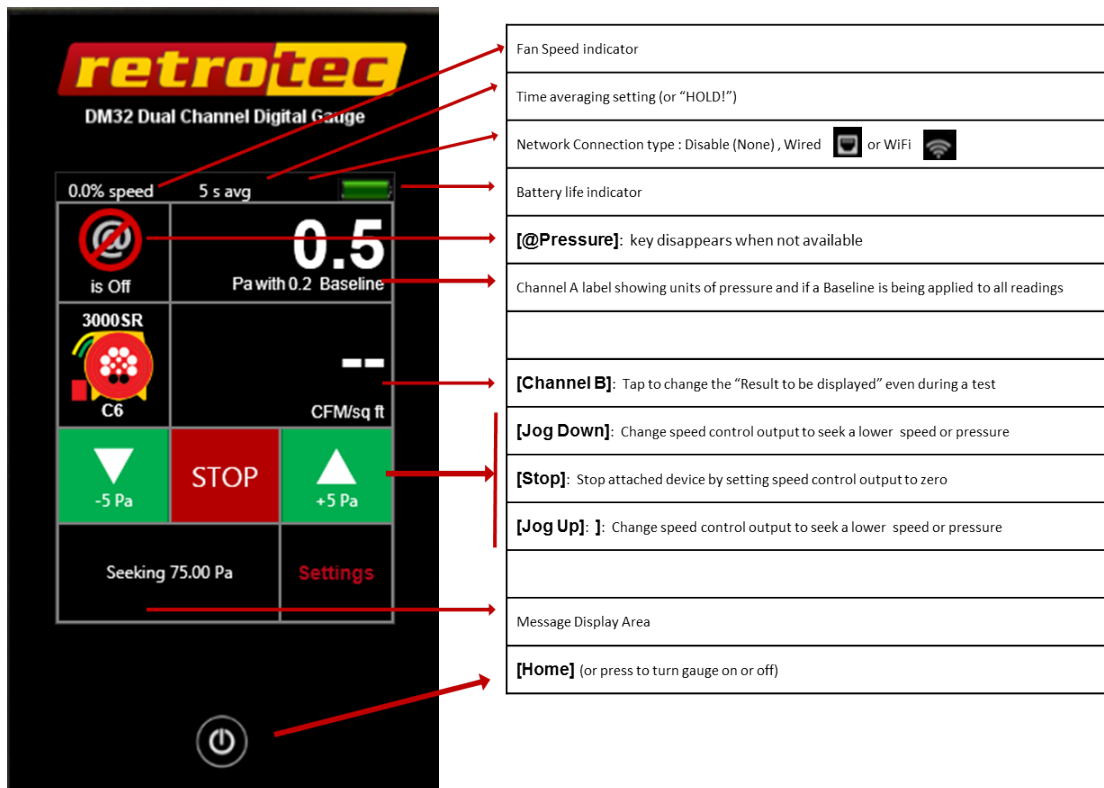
retrotec
DM32 Dual Channel Digital Gauge

0.0% speed
5 s avg

is Off

0.5
Pa with 0.2 Baseline

3000SR
C6

--
CFM/sq ft

-5 Pa
STOP
+5 Pa

Seeking 75.00 Pa
Settings

| |
|---|
| Fan Speed indicator |
| Time averaging setting (or "HOLD!") |
| Network Connection type : Disable (None) , Wired or WiFi |
| Battery life indicator |
| **[@Pressure]**: key disappears when not available |
| Channel A label showing units of pressure and if a Baseline is being applied to all readings |
| |
| **[Channel B]**: Tap to change the "Result to be displayed" even during a test |
| **[Jog Down]**: Change speed control output to seek a lower speed or pressure |
| **[Stop]**: Stop attached device by setting speed control output to zero |
| **[Jog Up]: ]**: Change speed control output to seek a lower speed or pressure |
| |
| Message Display Area |
| **[Home]** (or press to turn gauge on or off) |